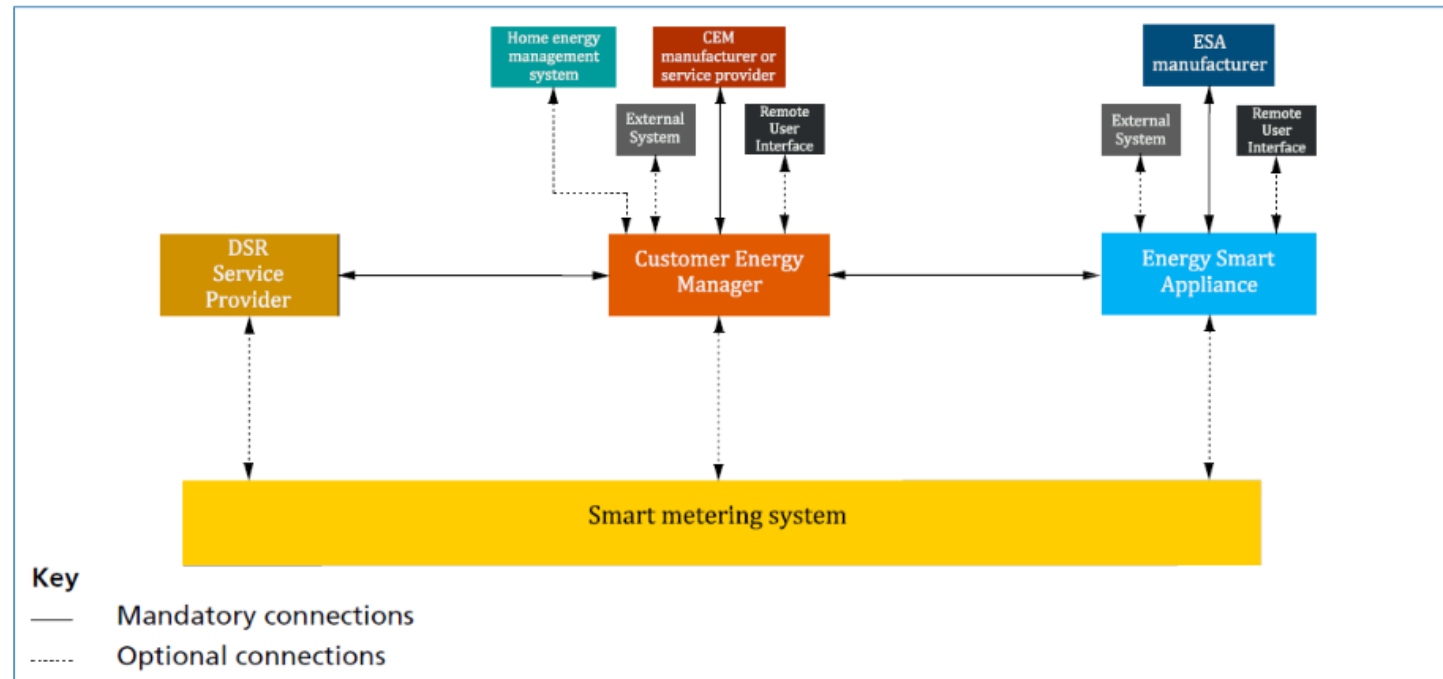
Home energy management system

CEM manufacturer or service provider

External System

Remote User Interface

ESA manufacturer

External System

Remote User Interface

DSR Service Provider

Customer Energy Manager

Energy Smart Appliance

Smart metering system

Key

—— Mandatory connections

------ Optional connections